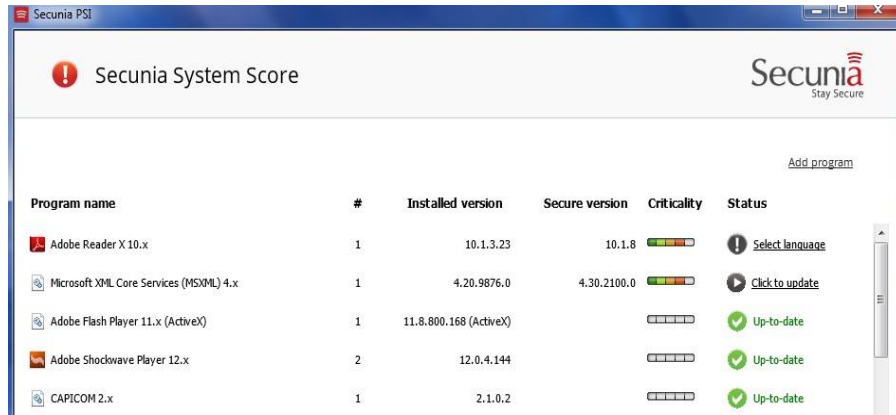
Secunia PSI

Secunia System Score

Secunia
Stay Secure

Add program

| Program name | # | Installed version | Secure version | Criticality | Status |
|---|---|---|---|---|---|
| Adobe Reader X 10.x | 1 | 10.1.3.23 | 10.1.8 | | Select language |
| Microsoft XML Core Services (MSXML) 4.x | 1 | 4.20.9876.0 | 4.30.2100.0 | | Click to update |
| Adobe Flash Player 11.x (ActiveX) | 1 | 11.8.800.168 (ActiveX) | | | Up-to-date |
| Adobe Shockwave Player 12.x | 2 | 12.0.4.144 | | | Up-to-date |
| CAPICOM 2.x | 1 | 2.1.0.2 | | | Up-to-date |